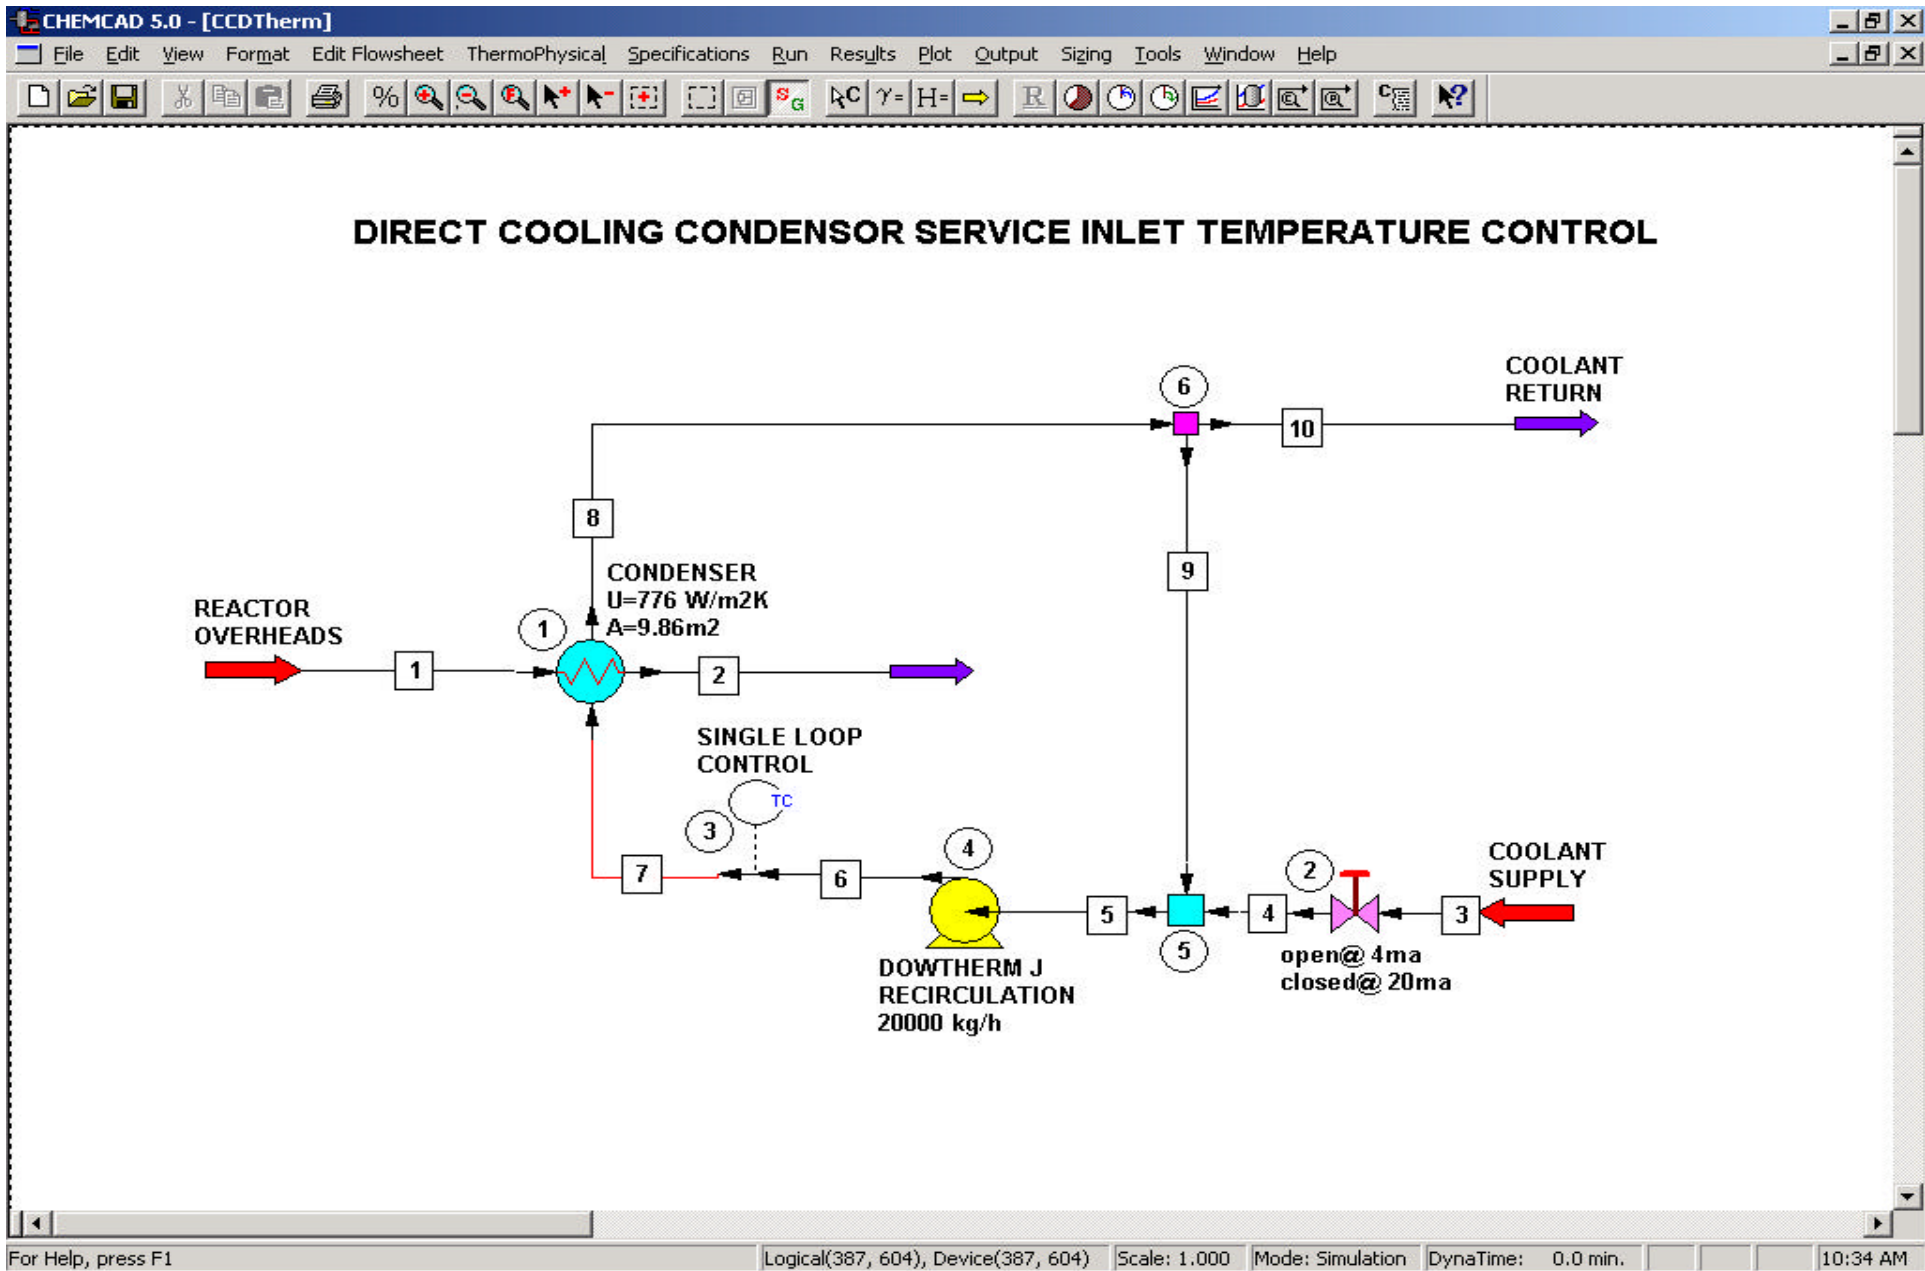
CHEMCAD 5.0 - [CCDTherm]

File Edit View Format Edit Flowsheet ThermoPhysical Specifications Run Results Plot Output Sizing Tools Window Help

%

DIRECT COOLING CONDENSOR SERVICE INLET TEMPERATURE CONTROL

COOLANT RETURN

6

10

8

9

REACTOR OVERHEADS

1

CONDENSER
U=776 W/m2K
A=9.86m2

1

2

SINGLE LOOP CONTROL

TC

3

4

2

COOLANT SUPPLY

7

6

5

5

4

3

DOWTHERM J RECIRCULATION 20000 kg/h

open@ 4ma
closed@ 20ma

For Help, press F1 | Logical(387, 604), Device(387, 604) | Scale: 1.000 | Mode: Simulation | DynaTime: 0.0 min. | 10:34 AM